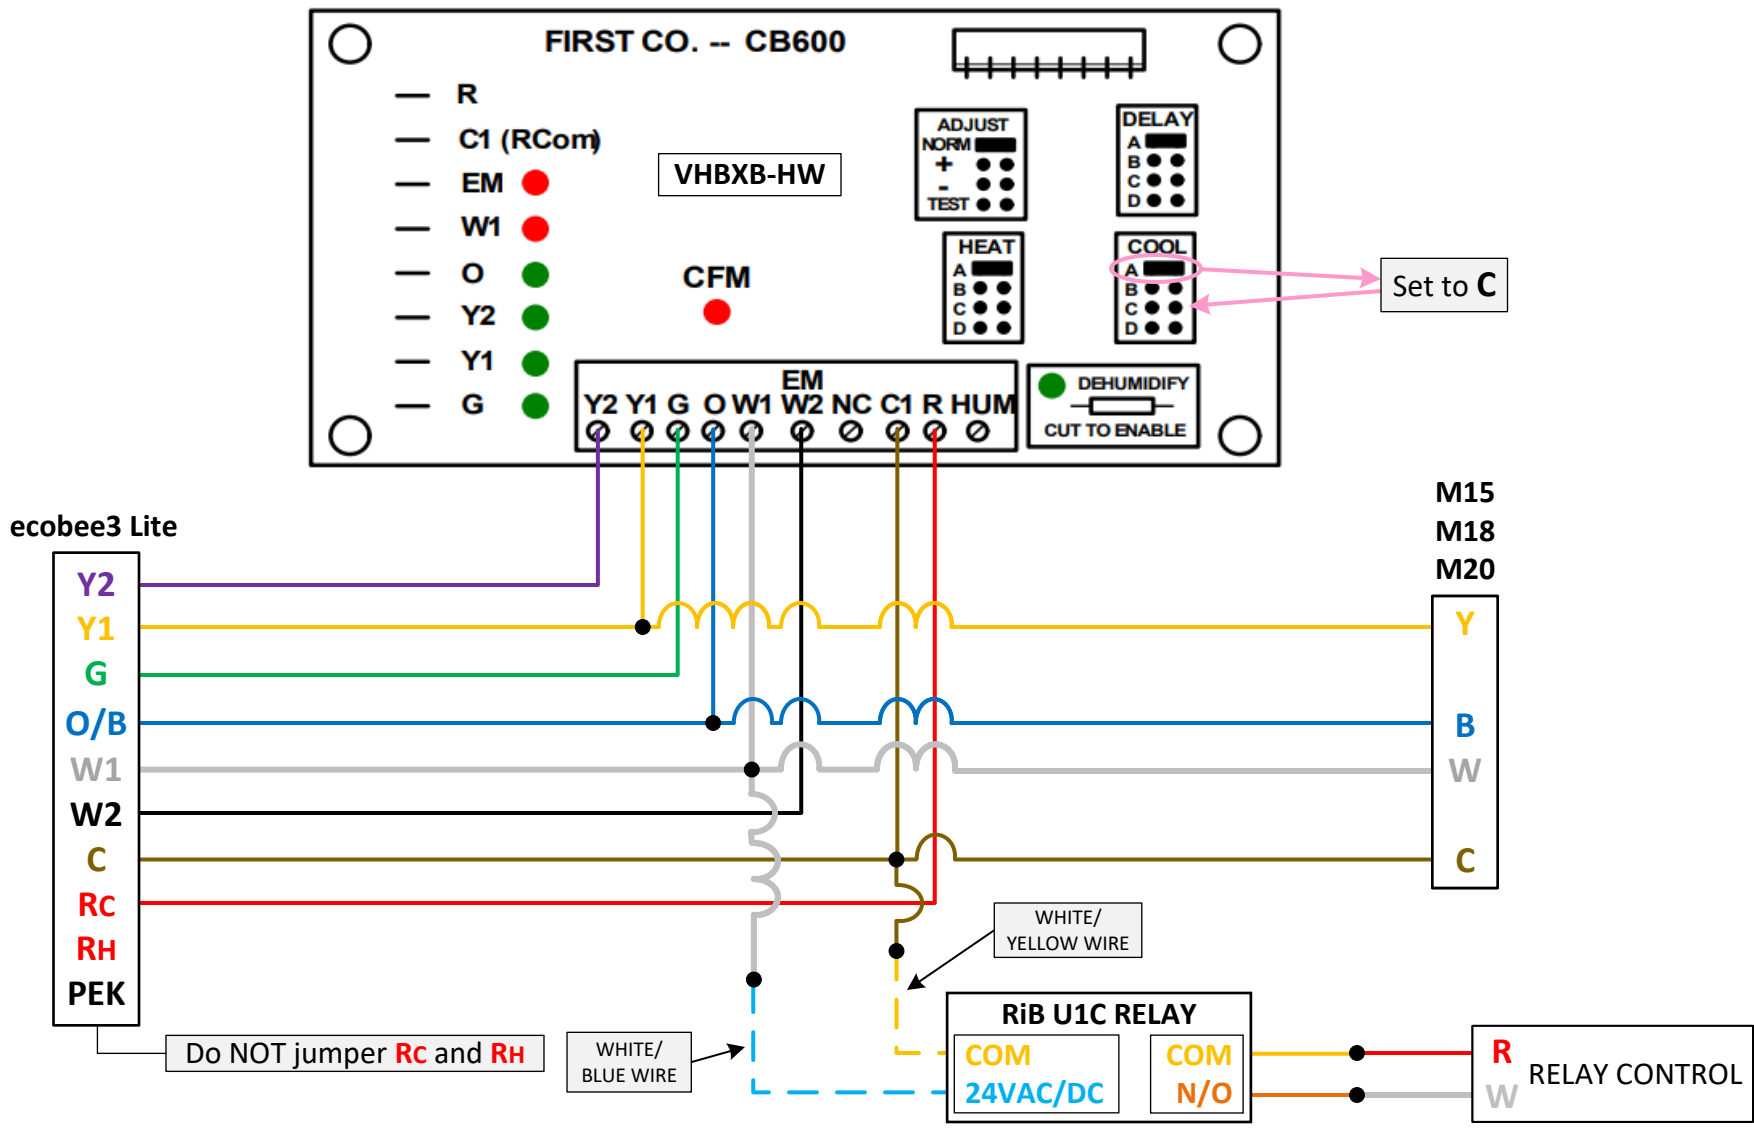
FIRST CO. -- CB600

R
C1 (RCom)
EM
W1
O
Y2
Y1
G

VHBXB-HW

CFM

ADJUST
NORM
+
-
TEST

DELAY
A
B
C
D

HEAT
A
B
C
D

COOL
A
B
C
D

Set to C

EM
Y2 Y1 G O W1 W2 NC C1 R HUM

DEHUMIDIFY
CUT TO ENABLE

ecobee3 Lite
Y2
Y1
G
O/B
W1
W2
C
RC
RH
PEK

M15
M18
M20
Y
B
W
C

WHITE/ YELLOW WIRE

RiB U1C RELAY
COM
24VAC/DC
COM
N/O

WHITE/ BLUE WIRE

Do NOT jumper RC and RH

R
W
RELAY CONTROL